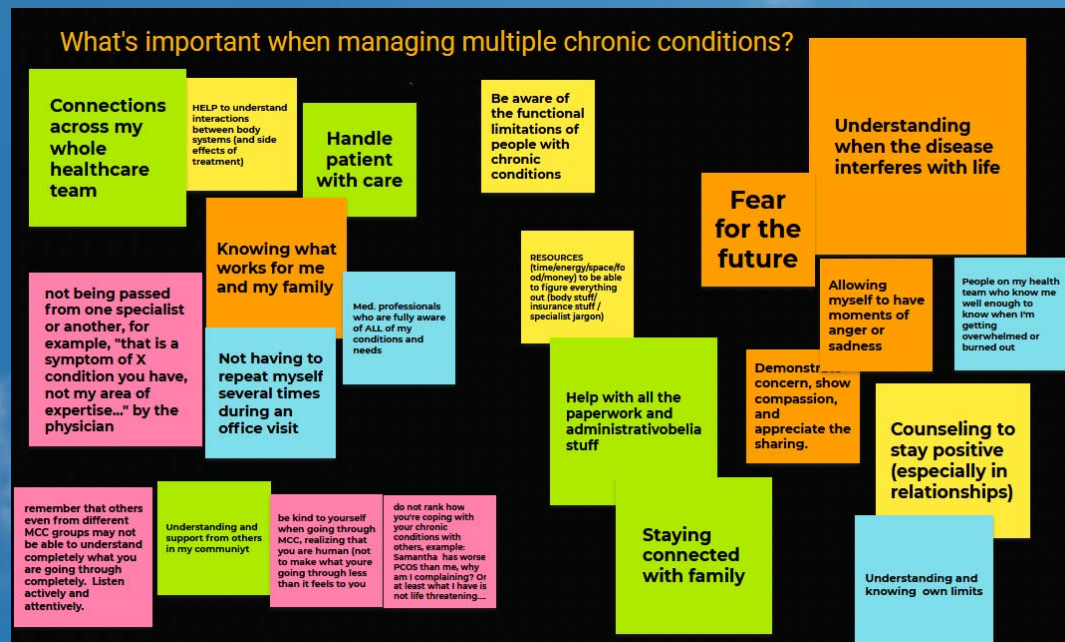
What's important when managing multiple chronic conditions?

Connections across my whole healthcare team

HELP to understand interactions between body systems (and side effects of treatment)

Handle patient with care

Be aware of the functional limitations of people with chronic conditions

Understanding when the disease interferes with life

Fear for the future

Knowing what works for me and my family

RESOURCES (time/energy/space/food/money) to be able to figure everything out (body stuff/ insurance stuff / specialist jargon)

not being passed from one specialist or another, for example, "that is a symptom of X condition you have, not my area of expertise..." by the physician

Med. professionals who are fully aware of ALL of my conditions and needs

Allowing myself to have moments of anger or sadness

People on my health team who know me well enough to know when I'm getting overwhelmed or burned out

Not having to repeat myself several times during an office visit

Help with all the paperwork and administrativobelia stuff

Demonstrate concern, show compassion, and appreciate the sharing.

Counseling to stay positive (especially in relationships)

remember that others even from different MCC groups may not be able to understand completely what you are going through completely. Listen actively and attentively.

Understanding and support from others in my communiyt

be kind to yourself when going through MCC, realizing that you are human (not to make what youre going through less than it feels to you

do not rank how you're coping with your chronic conditions with others, example: Samantha has worse PCOS than me, why am I complaining? Or at least what I have is not life threatening....

Staying connected with family

Understanding and knowing own limits